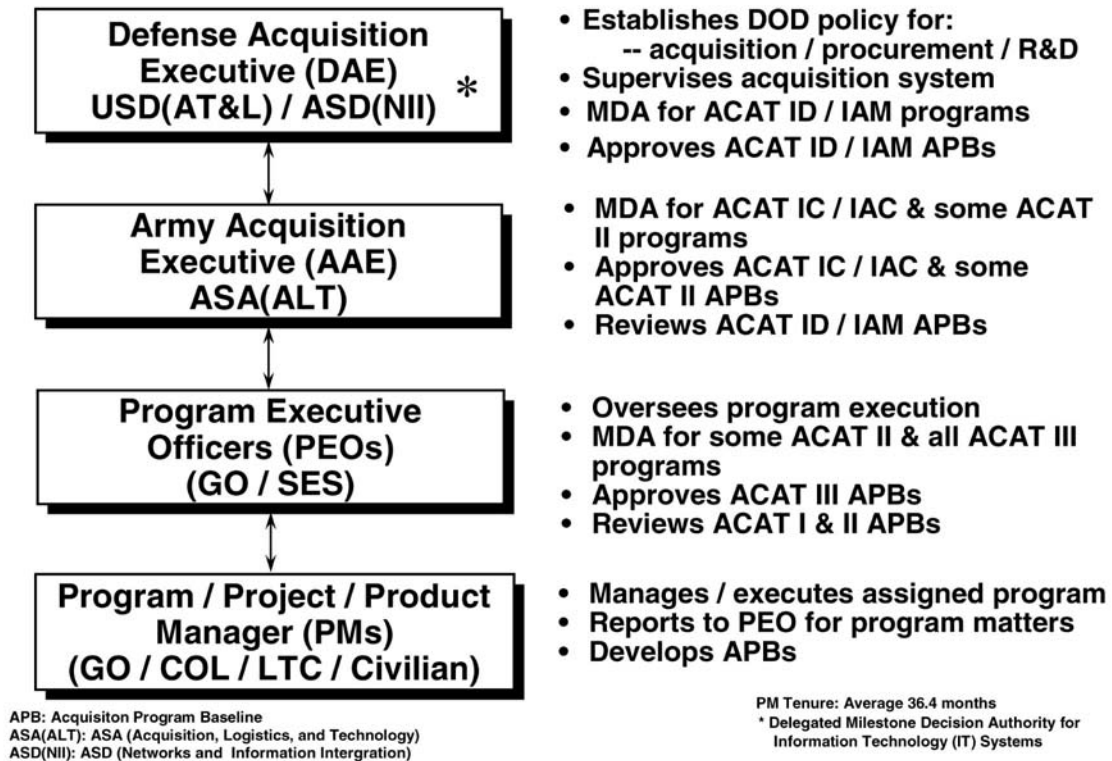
Defense Acquisition Executive (DAE) USD(AT&L) / ASD(NII) *

• Establishes DOD policy for:
-- acquisition / procurement / R&D
• Supervises acquisition system
• MDA for ACAT ID / IAM programs
• Approves ACAT ID / IAM APBs

Army Acquisition Executive (AAE) ASA(ALT)

• MDA for ACAT IC / IAC & some ACAT II programs
• Approves ACAT IC / IAC & some ACAT II APBs
• Reviews ACAT ID / IAM APBs

Program Executive Officers (PEOs) (GO / SES)

• Oversees program execution
• MDA for some ACAT II & all ACAT III programs
• Approves ACAT III APBs
• Reviews ACAT I & II APBs

Program / Project / Product Manager (PMs) (GO / COL / LTC / Civilian)

• Manages / executes assigned program
• Reports to PEO for program matters
• Develops APBs

APB: Acquisiton Program Baseline
ASA(ALT): ASA (Acquisition, Logistics, and Technology)
ASD(NII): ASD (Networks and Information Intergration)

PM Tenure: Average 36.4 months
* Delegated Milestone Decision Authority for Information Technology (IT) Systems